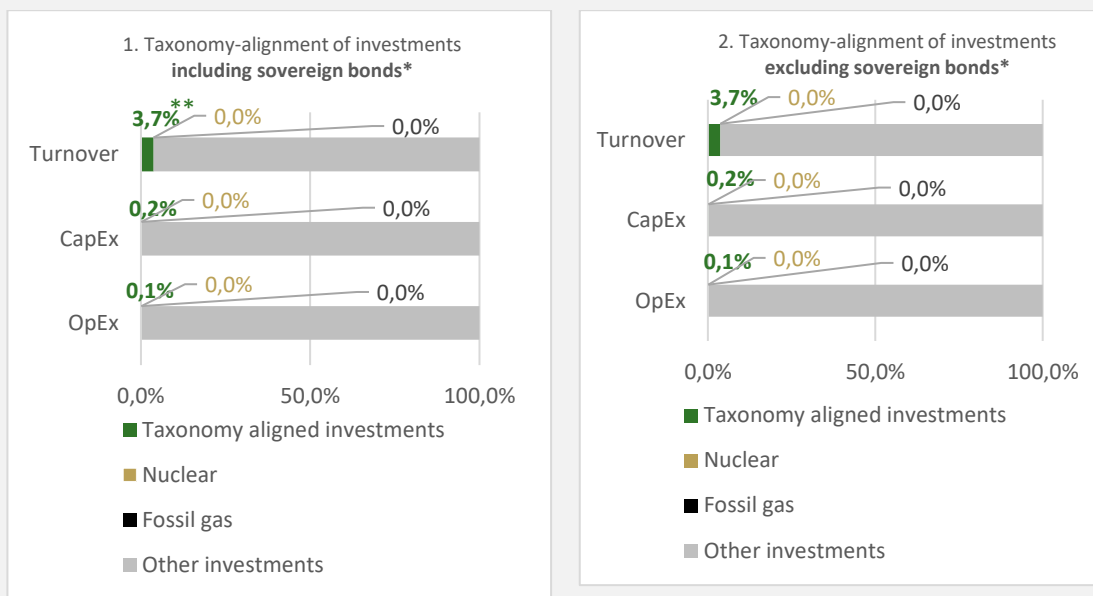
1. Taxonomy-alignment of investments
**including sovereign bonds***

Turnover
3,7%**
0,0%
0,0%

CapEx
0,2%
0,0%
0,0%

OpEx
0,1%
0,0%
0,0%

0,0%
50,0%
100,0%

Taxonomy aligned investments
Nuclear
Fossil gas
Other investments

2. Taxonomy-alignment of investments
**excluding sovereign bonds***

Turnover
3,7%
0,0%
0,0%

CapEx
0,2%
0,0%
0,0%

OpEx
0,1%
0,0%
0,0%

0,0%
50,0%
100,0%

Taxonomy aligned investments
Nuclear
Fossil gas
Other investments